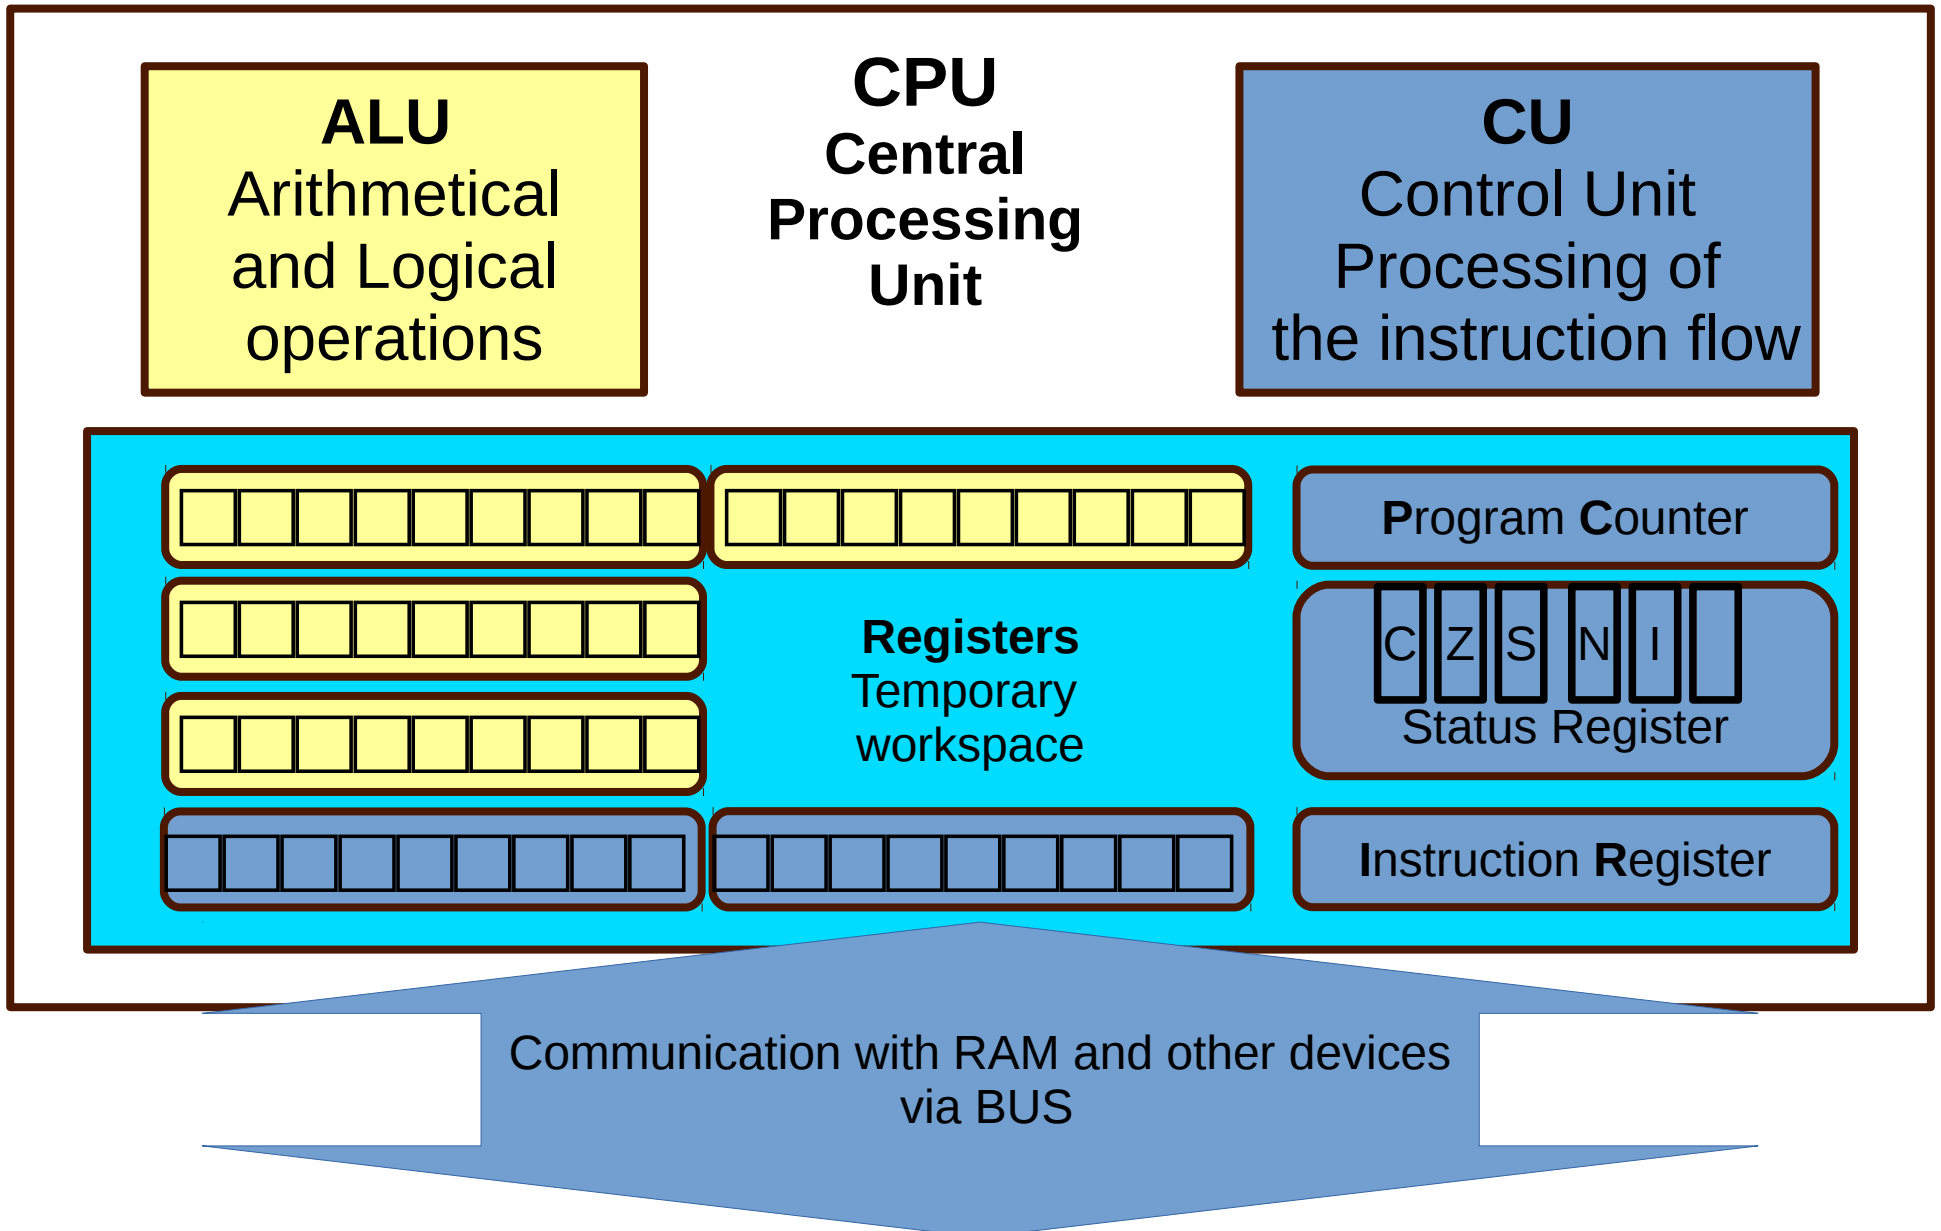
ALU
Arithmetical and Logical operations

CPU
Central Processing Unit

CU
Control Unit
Processing of the instruction flow

Program Counter

C Z S N I

Status Register

Registers
Temporary workspace

Instruction Register

Communication with RAM and other devices via BUS